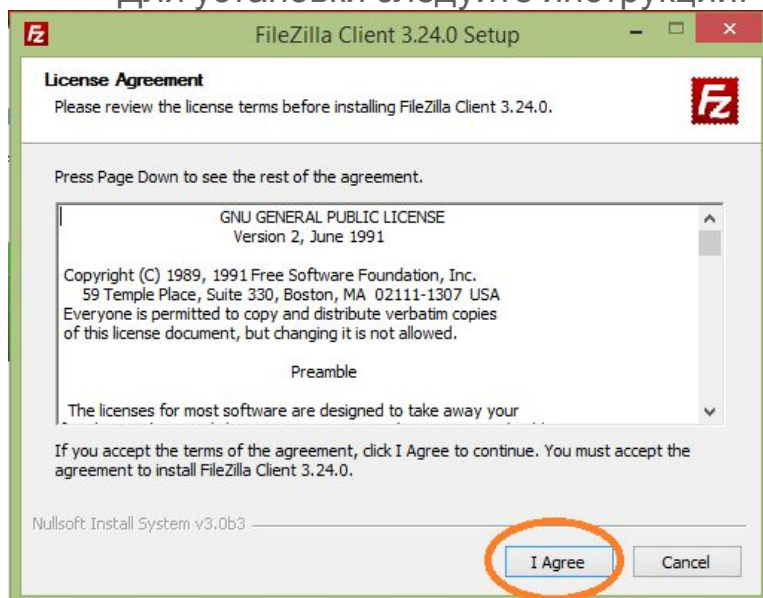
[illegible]

FileZilla Client 3.24.0 Setup

License Agreement

Please review the license terms before installing FileZilla Client 3.24.0.

Press Page Down to see the rest of the agreement.

GNU GENERAL PUBLIC LICENSE
Version 2, June 1991

Copyright (C) 1989, 1991 Free Software Foundation, Inc.
59 Temple Place, Suite 330, Boston, MA 02111-1307 USA
Everyone is permitted to copy and distribute verbatim copies of this license document, but changing it is not allowed.

Preamble

The licenses for most software are designed to take away your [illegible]

If you accept the terms of the agreement, click I Agree to continue. You must accept the agreement to install FileZilla Client 3.24.0.

Nullsoft Install System v3.0b3

I Agree

Cancel